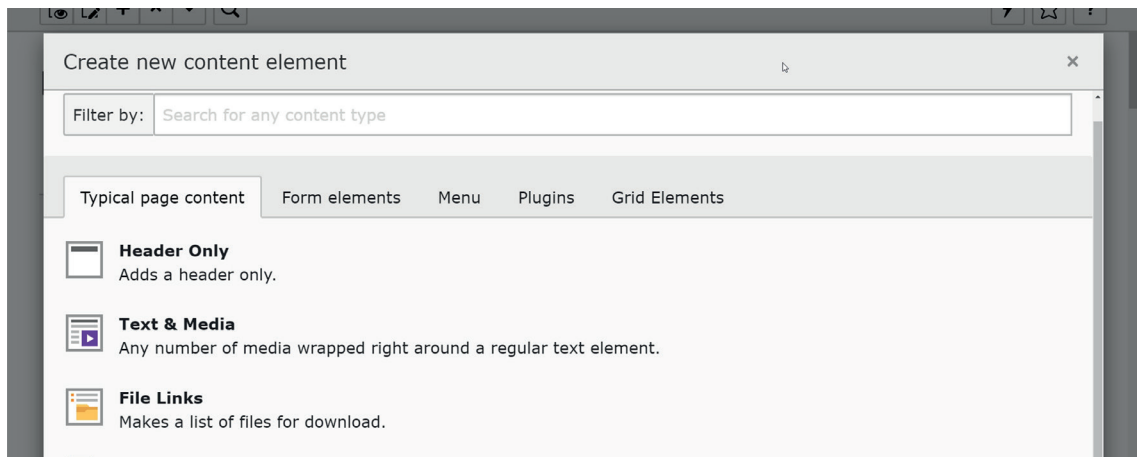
Create new content element

×

Filter by: Search for any content type

Typical page content Form elements Menu Plugins Grid Elements

**Header Only**
Adds a header only.

**Text & Media**
Any number of media wrapped right around a regular text element.

**File Links**
Makes a list of files for download.